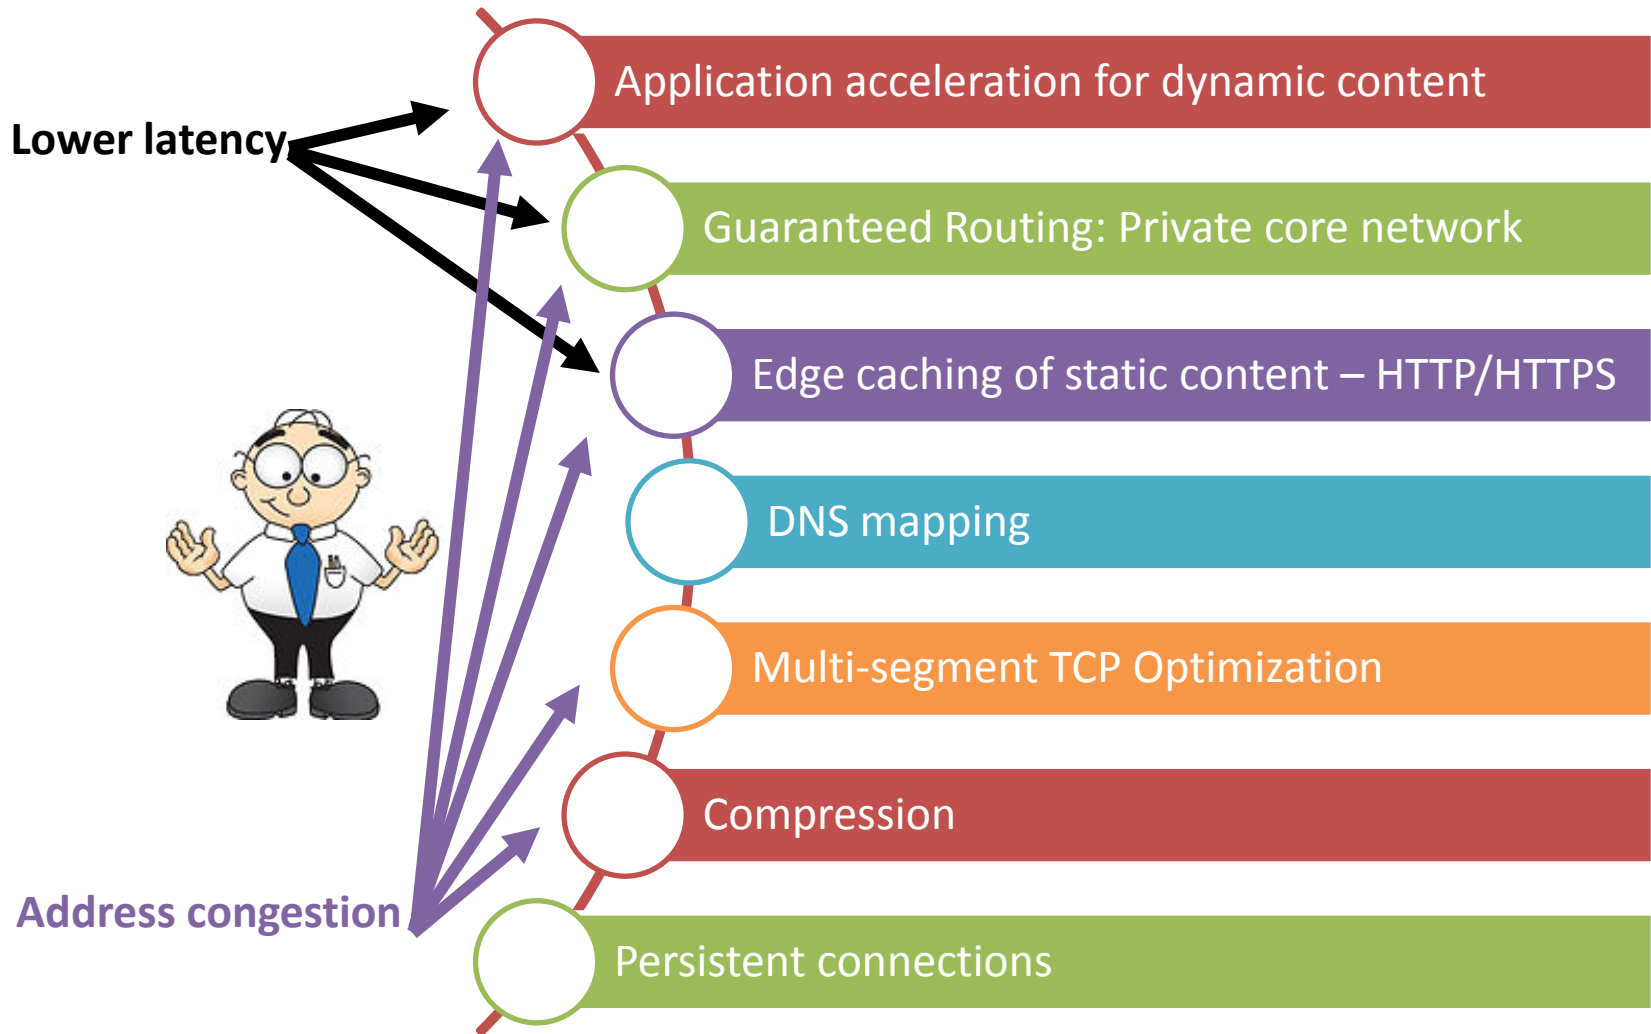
Lower latency

Application acceleration for dynamic content

Guaranteed Routing: Private core network

Edge caching of static content – HTTP/HTTPS

DNS mapping

Multi-segment TCP Optimization

Compression

Persistent connections

Address congestion